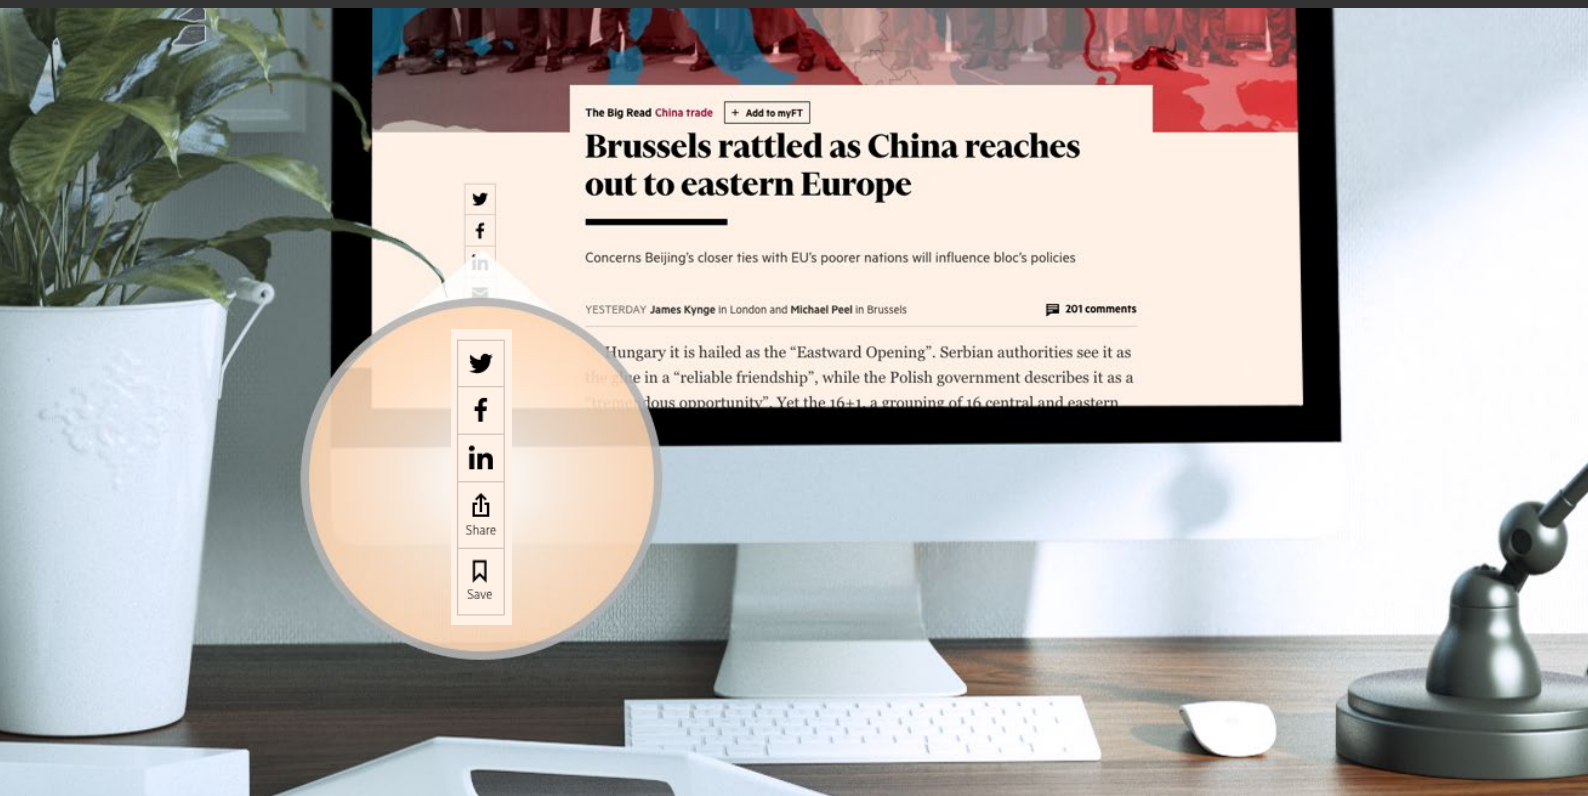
The Big Read China trade + Add to myFT

Brussels rattled as China reaches out to eastern Europe

Concerns Beijing's closer ties with EU's poorer nations will influence bloc's policies

YESTERDAY James Kynge in London and Michael Peel in Brussels

201 comments

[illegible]ungary it is hailed as the "Eastward Opening". Serbian authorities see it as the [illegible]e in a "reliable friendship", while the Polish government describes it as a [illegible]dous opportunity". Yet the 16+1, a grouping of 16 central and eastern

Share

Save